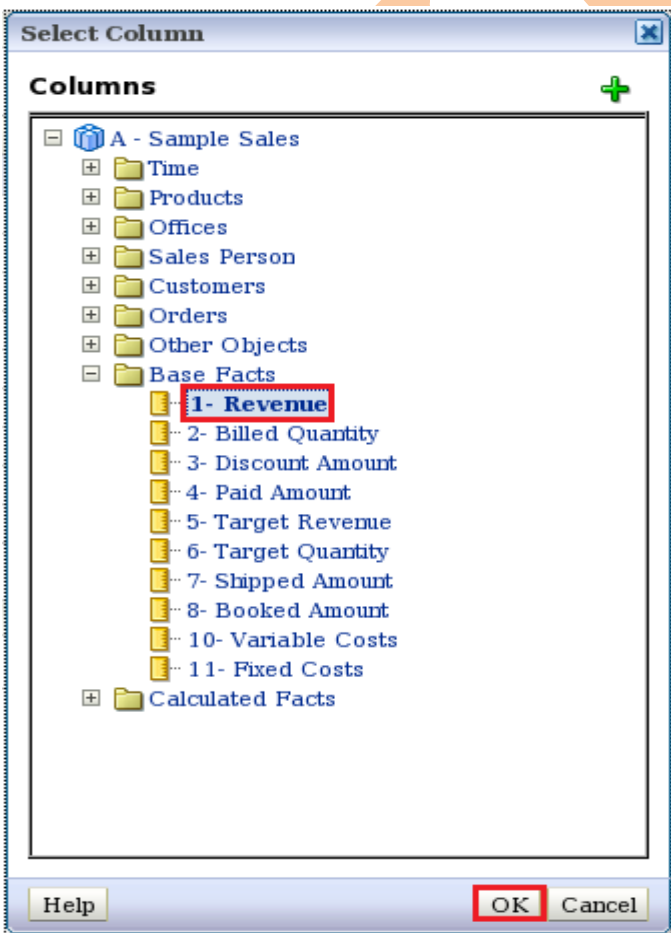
Select Column

Columns

A - Sample Sales
Time
Products
Offices
Sales Person
Customers
Orders
Other Objects
Base Facts
1- Revenue
2- Billed Quantity
3- Discount Amount
4- Paid Amount
5- Target Revenue
6- Target Quantity
7- Shipped Amount
8- Booked Amount
10- Variable Costs
11- Fixed Costs
Calculated Facts

Help
OK
Cancel